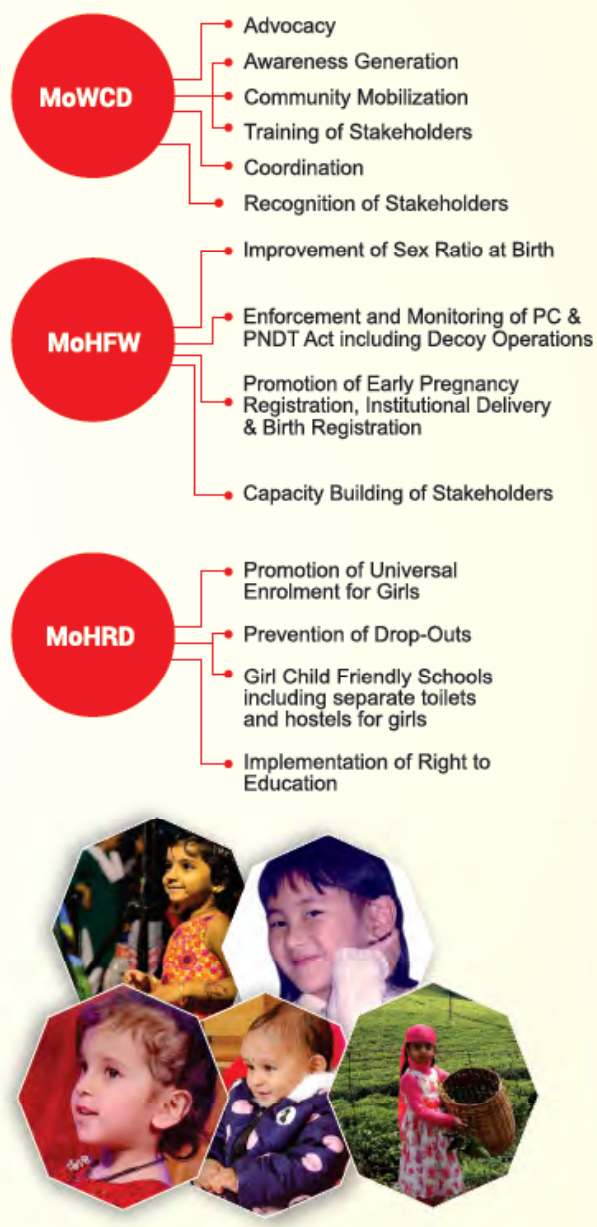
MoWCD

Advocacy

Awareness Generation

Community Mobilization

Training of Stakeholders

Coordination

Recognition of Stakeholders

MoHFW

Improvement of Sex Ratio at Birth

Enforcement and Monitoring of PC & PNDT Act including Decoy Operations

Promotion of Early Pregnancy Registration, Institutional Delivery & Birth Registration

Capacity Building of Stakeholders

MoHRD

Promotion of Universal Enrolment for Girls

Prevention of Drop-Outs

Girl Child Friendly Schools including separate toilets and hostels for girls

Implementation of Right to Education